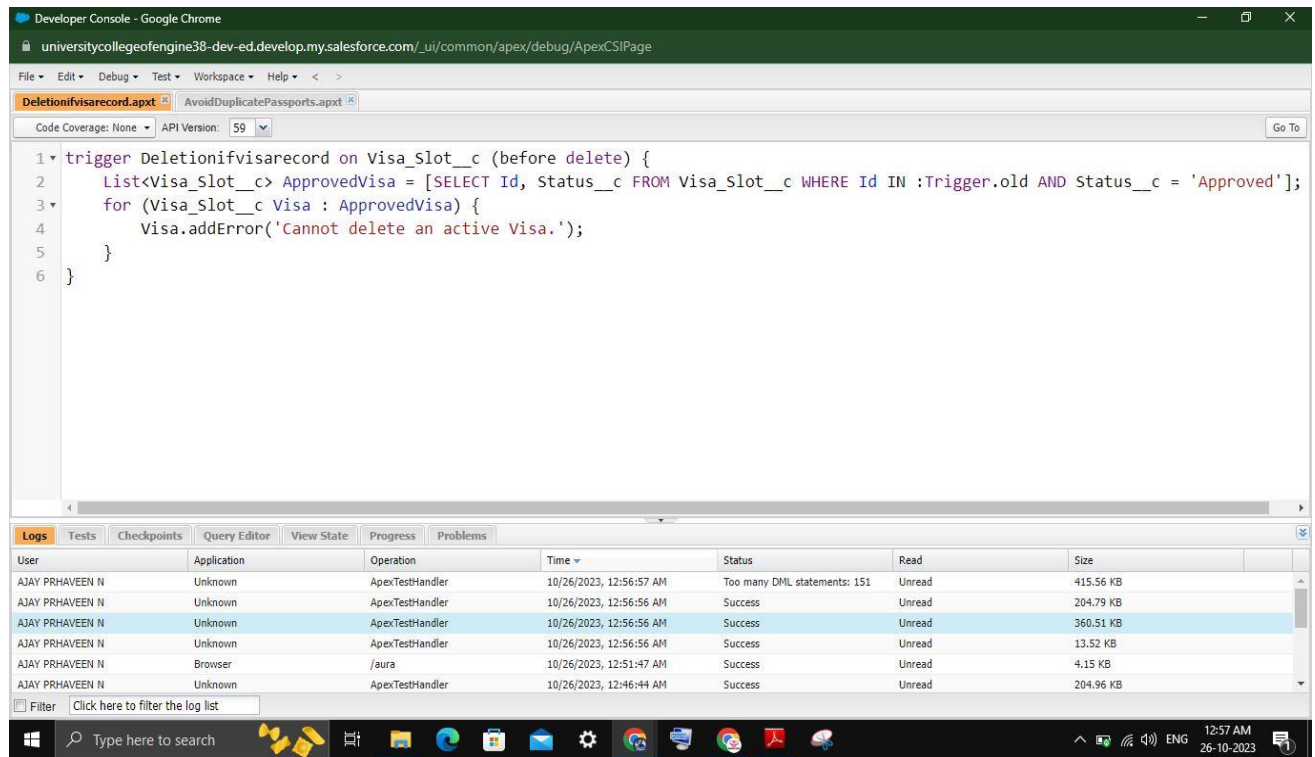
Developer Console - Google Chrome

universitycollegeofengine38-dev-ed.develop.my.salesforce.com/_ui/common/apex/debug/ApexCSIPage

File ▾ Edit ▾ Debug ▾ Test ▾ Workspace ▾ Help ▾ < >

Deletionifvisarecord.apxt AvoidDuplicatePassports.apxt

Code Coverage: None ▾ API Version: 59 Go To

1 trigger Deletionifvisarecord on Visa_Slot__c (before delete) {
2 List<Visa_Slot__c> ApprovedVisa = [SELECT Id, Status__c FROM Visa_Slot__c WHERE Id IN :Trigger.old AND Status__c = 'Approved'];
3 for (Visa_Slot__c Visa : ApprovedVisa) {
4 Visa.addError('Cannot delete an active Visa.');
5 }
6 }

Logs Tests Checkpoints Query Editor View State Progress Problems

| User | Application | Operation | Time | Status | Read | Size |
|---|---|---|---|---|---|---|
| AJAY PRHAVEEN N | Unknown | ApexTestHandler | 10/26/2023, 12:56:57 AM | Too many DML statements: 151 | Unread | 415.56 KB |
| AJAY PRHAVEEN N | Unknown | ApexTestHandler | 10/26/2023, 12:56:56 AM | Success | Unread | 204.79 KB |
| AJAY PRHAVEEN N | Unknown | ApexTestHandler | 10/26/2023, 12:56:56 AM | Success | Unread | 360.51 KB |
| AJAY PRHAVEEN N | Unknown | ApexTestHandler | 10/26/2023, 12:56:56 AM | Success | Unread | 13.52 KB |
| AJAY PRHAVEEN N | Browser | /aura | 10/26/2023, 12:51:47 AM | Success | Unread | 4.15 KB |
| AJAY PRHAVEEN N | Unknown | ApexTestHandler | 10/26/2023, 12:46:44 AM | Success | Unread | 204.96 KB |

Filter Click here to filter the log list

Type here to search

ENG 12:57 AM 26-10-2023